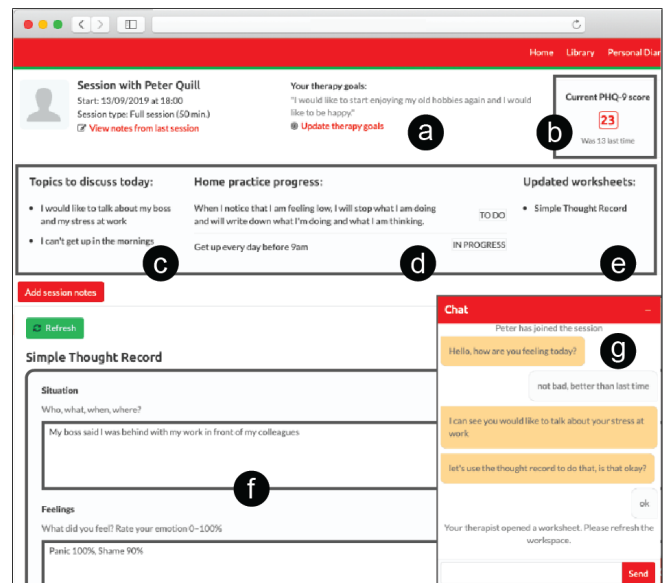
Home Library Personal Diar

Session with Peter Quill
Start: 13/09/2019 at 18:00
Session type: Full session (50 min.)
View notes from last session

Your therapy goals:
"I would like to start enjoying my old hobbies again and I would like to be happy"
Update the therapy goals

a

Current PHQ-9 score
23
Was 13 last time

b

Topics to discuss today:
• I would like to talk about my boss and my stress at work
• I can't get up in the mornings

c

Home practice progress:
When I notice that I am feeling low, I will stop what I am doing and will write down what I'm doing and what I am thinking. TO DO
Get up every day before 9am IN PROGRESS

d

Updated worksheets:
• Simple Thought Record

e

Add session notes

Refresh

Simple Thought Record

Situation
Who, what, when, where?
My boss said I was behind with my work in front of my colleagues

f

Feelings
What did you feel? Rate your emotion 0–100%
Panic 100%, Shame 90%

Chat –
Peter has joined the session

g

Hello, how are you feeling today?
not bad, better than last time
I can see you would like to talk about your stress at work
let's use the thought record to do that, is that okay?
ok
Your therapist opened a worksheet. Please refresh the workspace.
Send